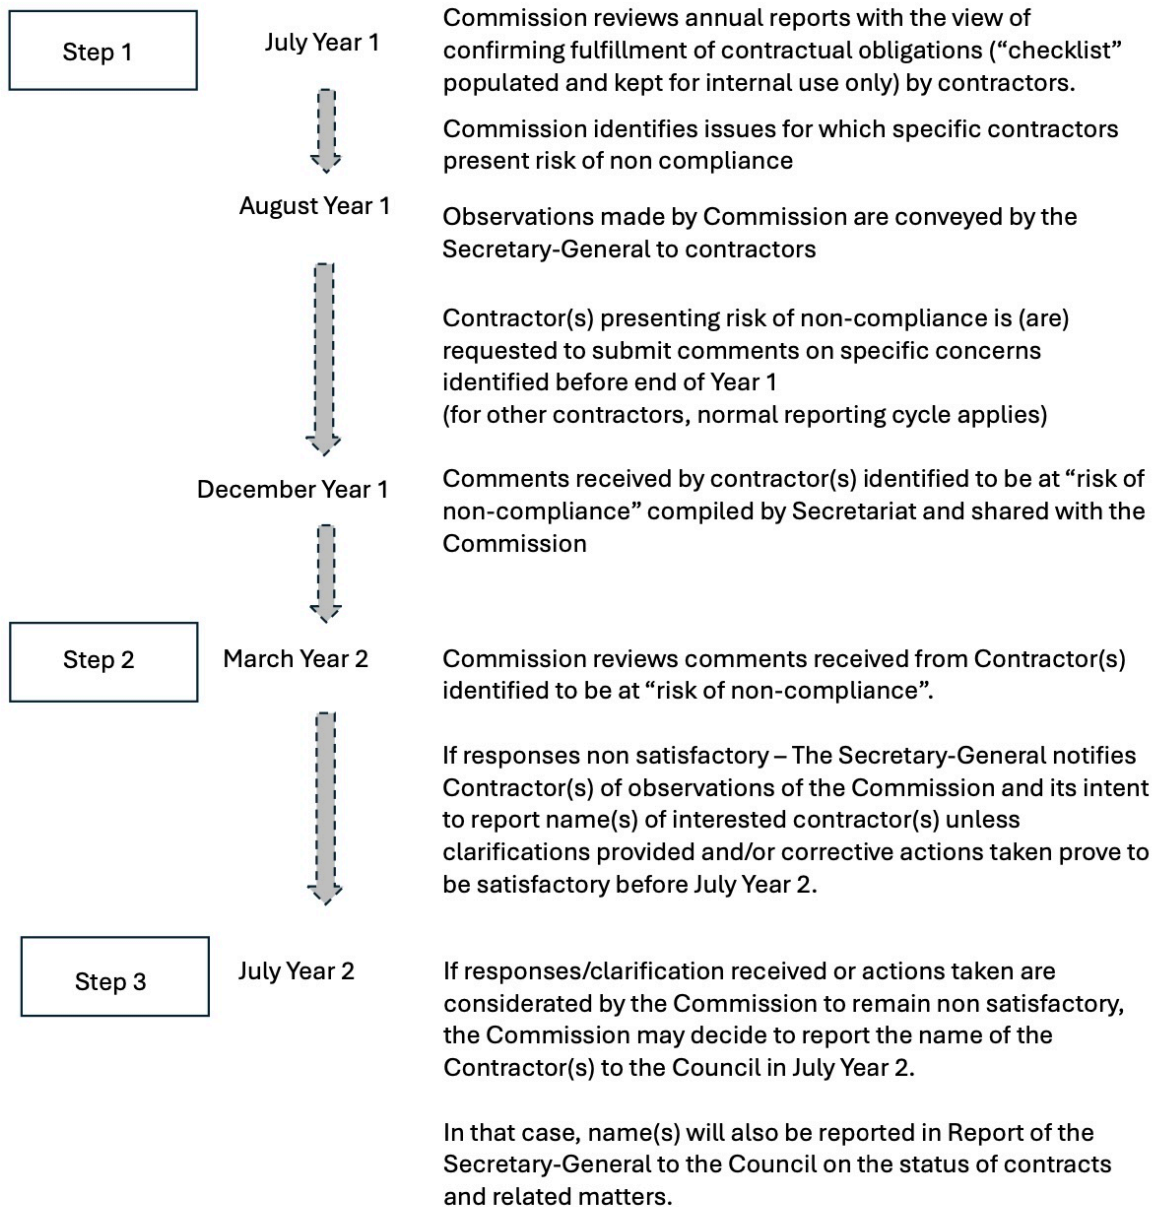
Step 1

July Year 1

Commission reviews annual reports with the view of confirming fulfillment of contractual obligations ("checklist" populated and kept for internal use only) by contractors.

Commission identifies issues for which specific contractors present risk of non compliance

August Year 1

Observations made by Commission are conveyed by the Secretary-General to contractors

Contractor(s) presenting risk of non-compliance is (are) requested to submit comments on specific concerns identified before end of Year 1
(for other contractors, normal reporting cycle applies)

December Year 1

Comments received by contractor(s) identified to be at "risk of non-compliance" compiled by Secretariat and shared with the Commission

Step 2

March Year 2

Commission reviews comments received from Contractor(s) identified to be at "risk of non-compliance".

If responses non satisfactory – The Secretary-General notifies Contractor(s) of observations of the Commission and its intent to report name(s) of interested contractor(s) unless clarifications provided and/or corrective actions taken prove to be satisfactory before July Year 2.

Step 3

July Year 2

If responses/clarification received or actions taken are considerated by the Commission to remain non satisfactory, the Commission may decide to report the name of the Contractor(s) to the Council in July Year 2.

In that case, name(s) will also be reported in Report of the Secretary-General to the Council on the status of contracts and related matters.